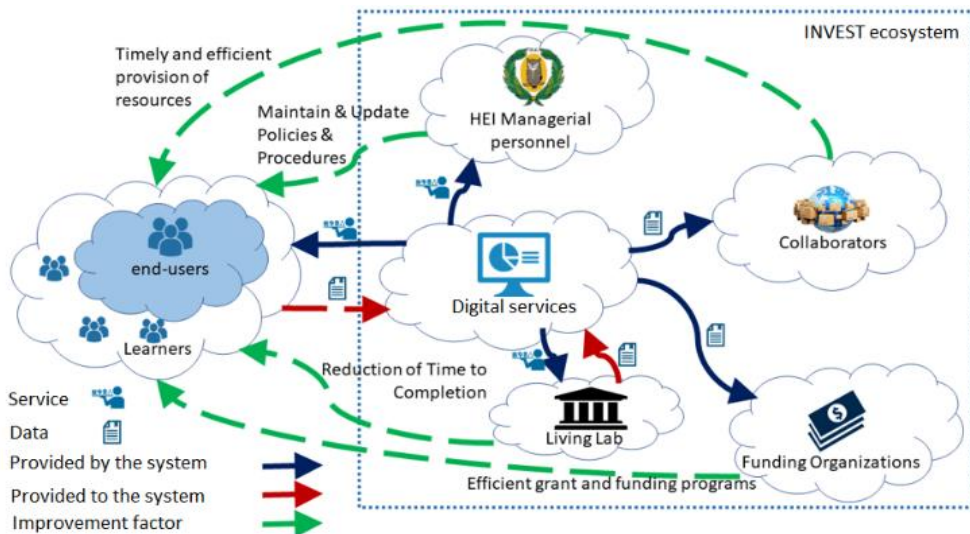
INVEST ecosystem

Timely and efficient provision of resources

Maintain & Update Policies & Procedures

HEI Managerial personnel

end-users

Learners

Digital services

Collaborators

Reduction of Time to Completion

Living Lab

Funding Organizations

Efficient grant and funding programs

Service

Data

Provided by the system

Provided to the system

Improvement factor